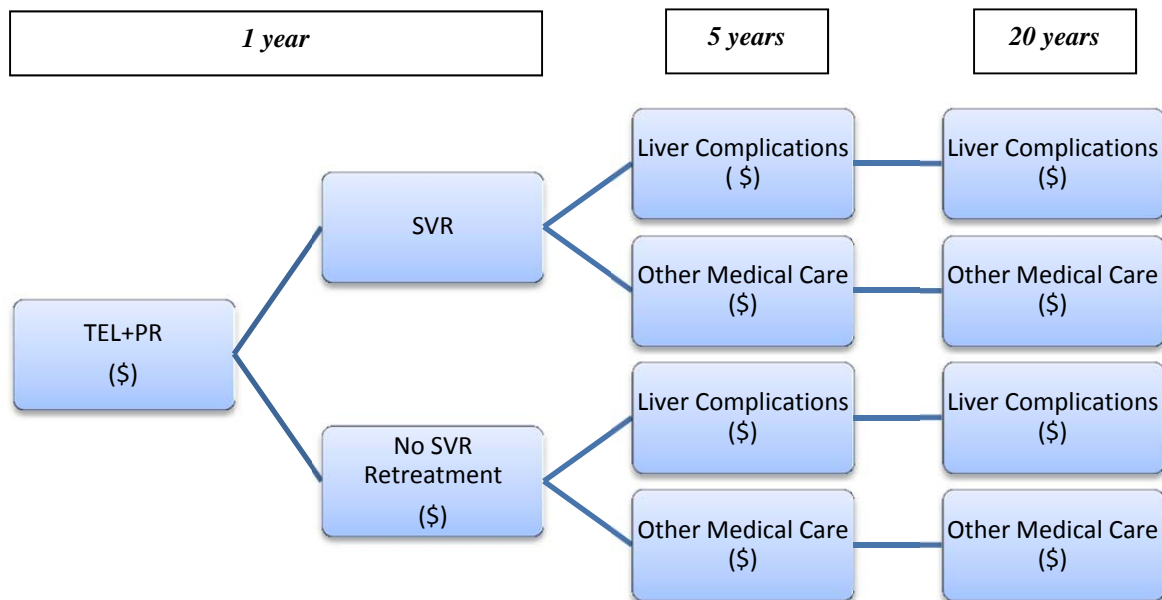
*1 year*

*5 years*

*20 years*

TEL+PR
(\$)

SVR

No SVR
Retreatment
(\$)

Liver Complications
( \$)

Other Medical Care
(\$)

Liver Complications
(\$)

Other Medical Care
(\$)

Liver Complications
(\$)

Other Medical Care
(\$)

Liver Complications
(\$)

Other Medical Care
(\$)